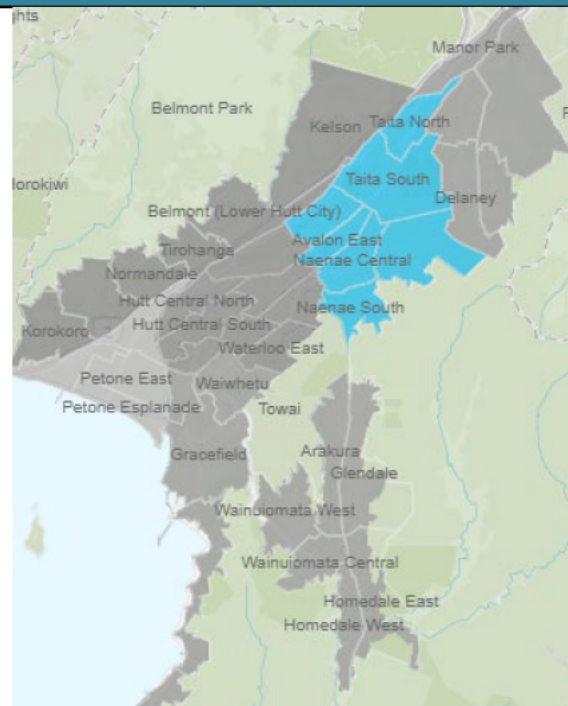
ghts
Manor Park
Belmont Park
Kelson
Taita North
orokiwi
Taita South
Delaney
Belmont (Lower Hutt City)
Tirohanga
Avalon East
Naenae Central
Normandale
Hutt Central North
Hutt Central South
Naenae South
Korokoro
Waterloo East
Petone East
Waiwhetu
Petone Esplanade
Towai
Gracefield
Arakura
Glendale
Wainuiomata West
Wainuiomata Central
Homedale East
Homedale West